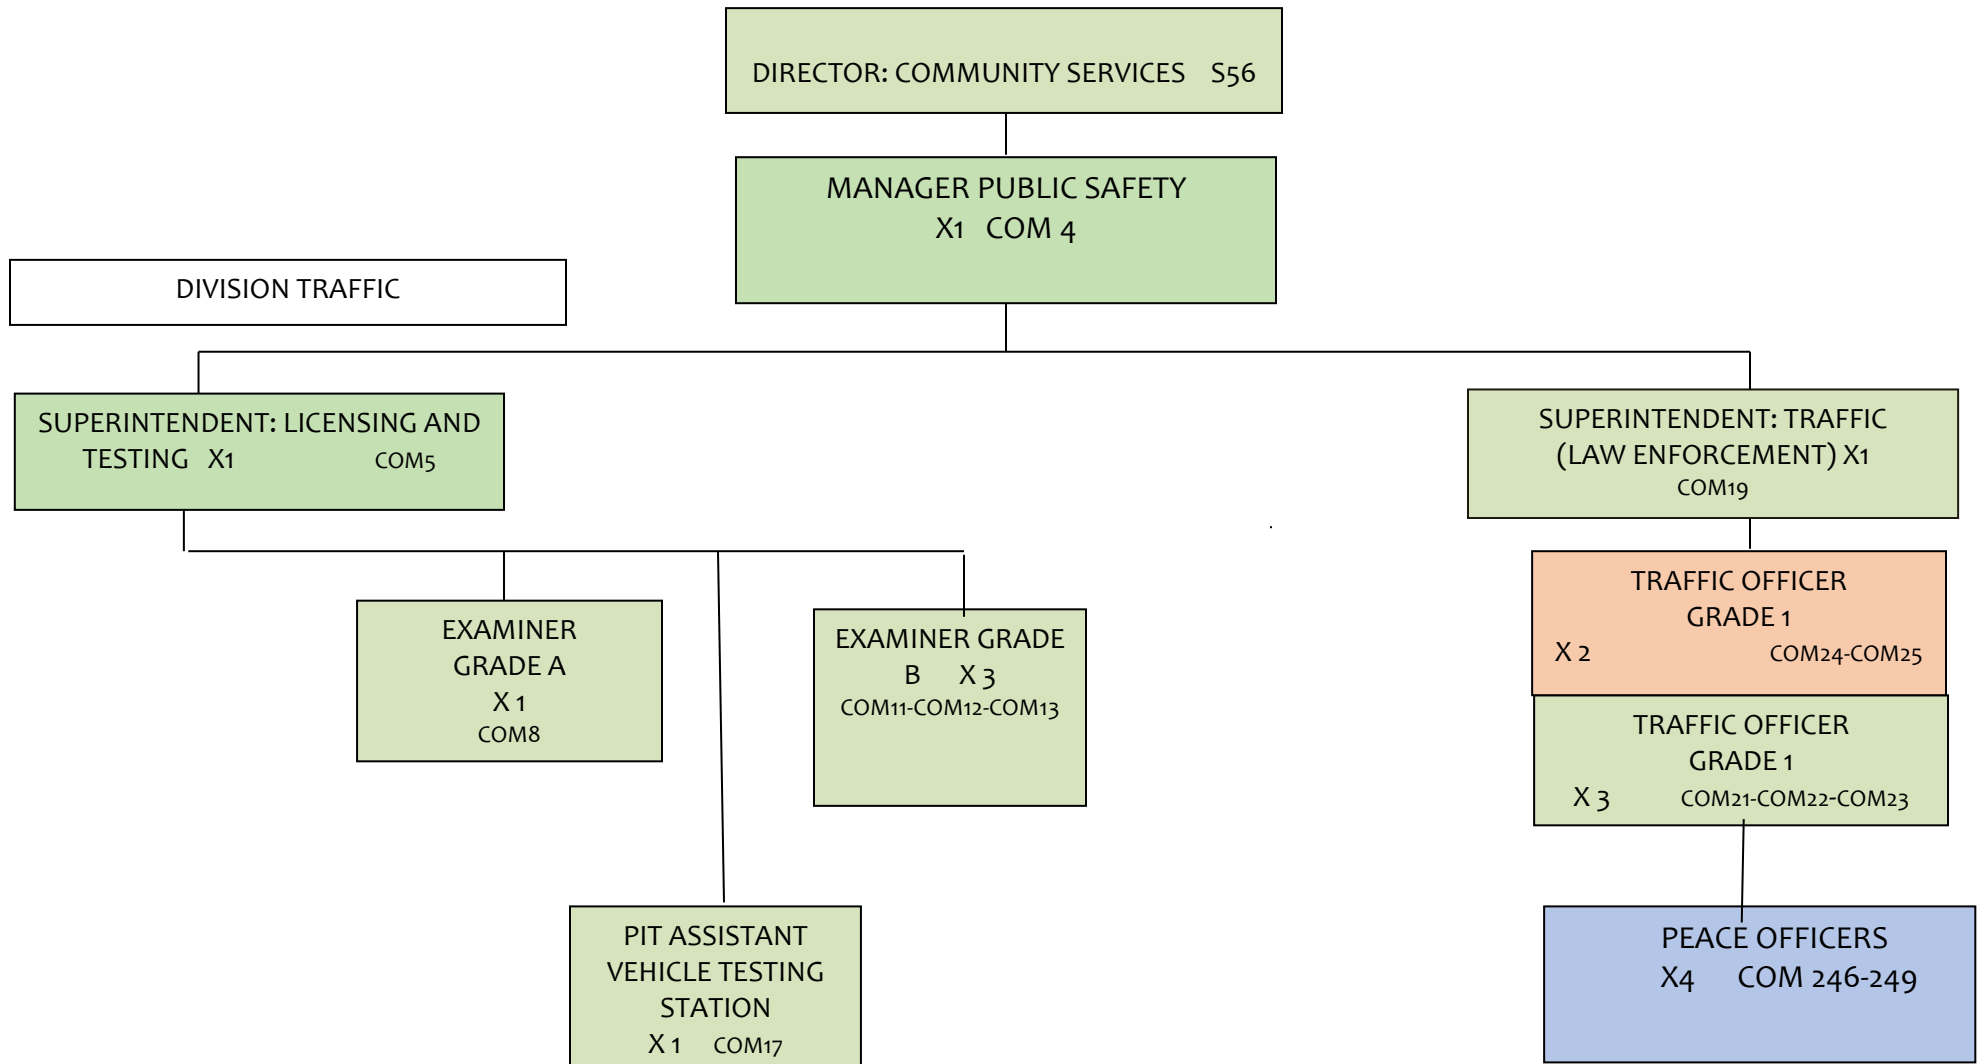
DIRECTOR: COMMUNITY SERVICES S56

MANAGER PUBLIC SAFETY
X1 COM 4

DIVISION TRAFFIC

SUPERINTENDENT: LICENSING AND TESTING X1 COM5

SUPERINTENDENT: TRAFFIC (LAW ENFORCEMENT) X1
COM19

EXAMINER GRADE A
X 1
COM8

EXAMINER GRADE B X 3
COM11-COM12-COM13

TRAFFIC OFFICER GRADE 1
X 2 COM24-COM25

TRAFFIC OFFICER GRADE 1
X 3 COM21-COM22-COM23

PIT ASSISTANT VEHICLE TESTING STATION
X 1 COM17

PEACE OFFICERS
X4 COM 246-249